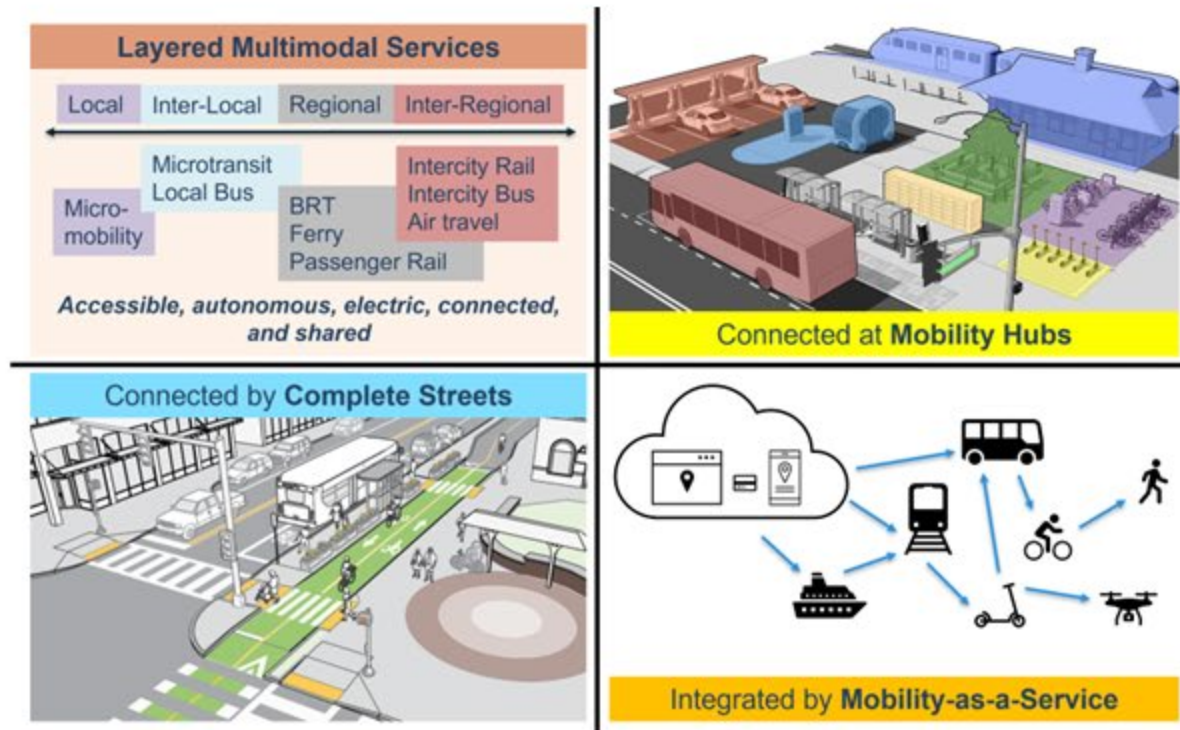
Layered Multimodal Services

Local Inter-Local Regional Inter-Regional

Micromobility

Microtransit
Local Bus

BRT
Ferry
Passenger Rail

Intercity Rail
Intercity Bus
Air travel

Accessible, autonomous, electric, connected, and shared

Connected at Mobility Hubs

Connected by Complete Streets

Integrated by Mobility-as-a-Service